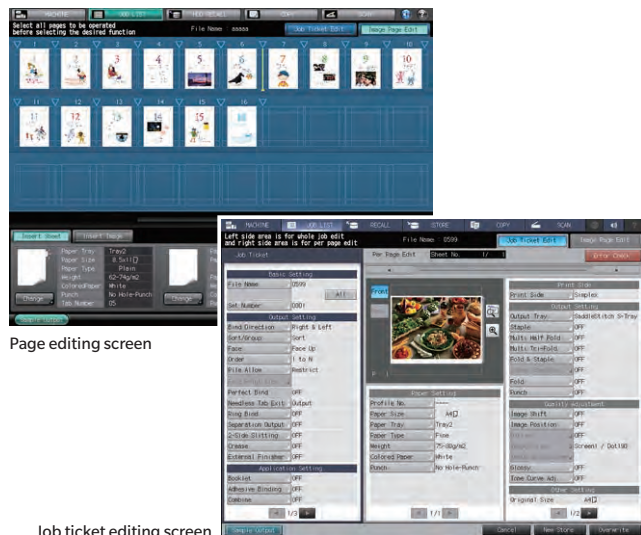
MACHINE JOB LIST HDD RECALL COPY SCAN

Select all pages to be operated before selecting the desired function

File Name: aaaaa

Job Ticket Edit

Image Page Edit

1 2 3 4 5 6 7 8 9 10

11 12 13 14 15 16

Insert Sheet

Insert Image

Paper Tray Tray2
Paper Size 8.5x11
Paper Type Plain
Weight 62-74g/m2
Colored Paper White
Punch No Hole-Punch
Tab Number 05

Change

Change

Page editing screen

MACHINE JOB LIST RECALL STORE COPY SCAN

Left side area is for whole job edit and right side area is for per page edit

File Name: 0599

Job Ticket Edit

Image Page Edit

Job Ticket

Per Page Edit

Sheet No. 1/

Error Check

Basic Setting

File Name 0599

All

Set Number 0001

Output Setting

Bind Direction Right & Left

Sort/Group Sort

Face Face Up

Order 1 to N

File Allow Restrict

Perfect Bind OFF

Needless Tab Exit Output

Ring Bind OFF

Separation Output OFF

2-Side Slitting OFF

Crease OFF

External Finisher OFF

Application Setting

Booklet OFF

Adhesive Binding OFF

Combine OFF

1/3

Front

Paper Setting

Profile No. ----

Paper Size A4

Paper Tray Tray2

Paper Type Fine

Weight 75-80g/m2

Colored Paper White

Punch No Hole-Punch

1/1

Print Setting

Print Side Simplex

Output Setting

Output Tray Saddlestitch S-Tray

Staple OFF

Multi Half Fold OFF

Multi Tri-Fold OFF

Fold & Staple OFF

Fold OFF

Punch OFF

Quality Adjustment

Image Shift OFF

Image Position OFF

OFF

Screen / Dot190

Glossy OFF

Tone Curve Adj. OFF

Other Setting

Original Size A4

1/2

Cancel

New Store

Overwrite

Job ticket editing screen